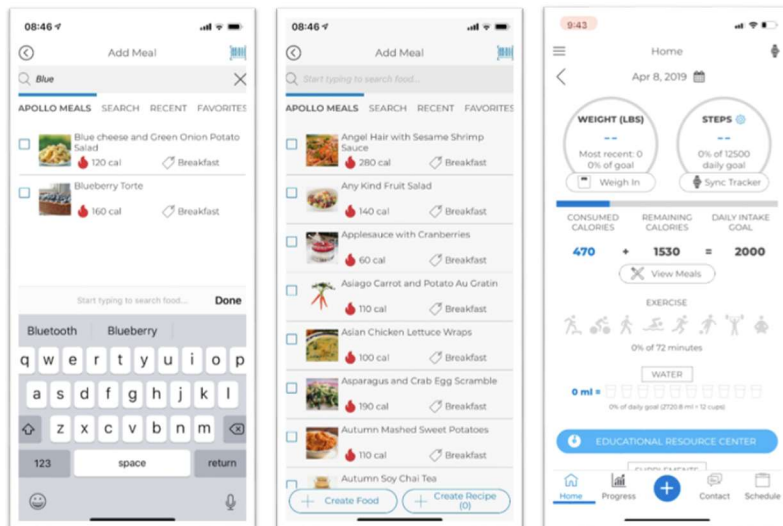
08:46

Add Meal

Blue

APOLLO MEALS SEARCH RECENT FAVORITES

Blue cheese and Green Onion Potato Salad
120 cal Breakfast

Blueberry Torte
160 cal Breakfast

Start typing to search food... Done

Bluetooth Blueberry

q w e r t y u i o p
a s d f g h j k l
z x c v b n m
123 space return

08:46

Add Meal

Start typing to search food...

APOLLO MEALS SEARCH RECENT FAVORITES

Angel Hair with Sesame Shrimp Sauce
280 cal Breakfast

Any Kind Fruit Salad
140 cal Breakfast

Applesauce with Cranberries
60 cal Breakfast

Asiago Carrot and Potato Au Gratin
110 cal Breakfast

Asian Chicken Lettuce Wraps
100 cal Breakfast

Asparagus and Crab Egg Scramble
190 cal Breakfast

Autumn Mashed Sweet Potatoes
110 cal Breakfast

Autumn Soy Chai Tea

Create Food Create Recipe (0)

9:43

Home

Apr 8, 2019

WEIGHT (LBS)
--
Most recent: 0
0% of goal
Weigh In

STEPS
--
0% of 12500 daily goal
Sync Tracker

CONSUMED CALORIES REMAINING CALORIES DAILY INTAKE GOAL
470 + 1530 = 2000

View Meals

EXERCISE

0% of 72 minutes

WATER

0 ml =

0% of daily goal (2720.8 ml = 12 cups)

EDUCATIONAL RESOURCE CENTER

SUPPLEMENTS

Home Progress Contact Schedule